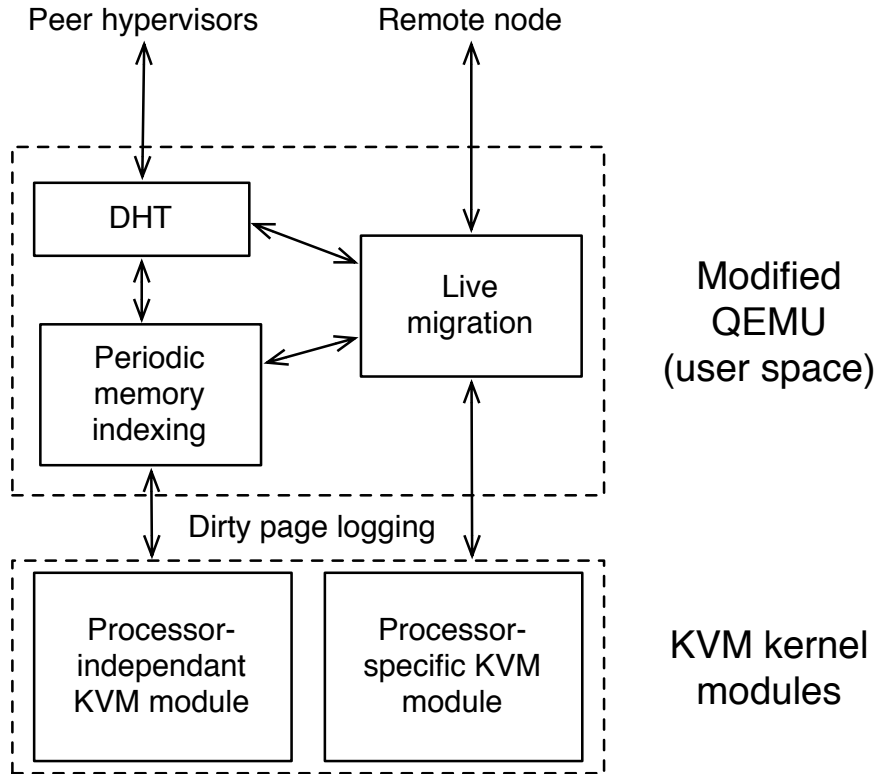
Peer hypervisors

Remote node

DHT

Live migration

Periodic memory indexing

Modified QEMU (user space)

Dirty page logging

Processor-independant KVM module

Processor-specific KVM module

KVM kernel modules